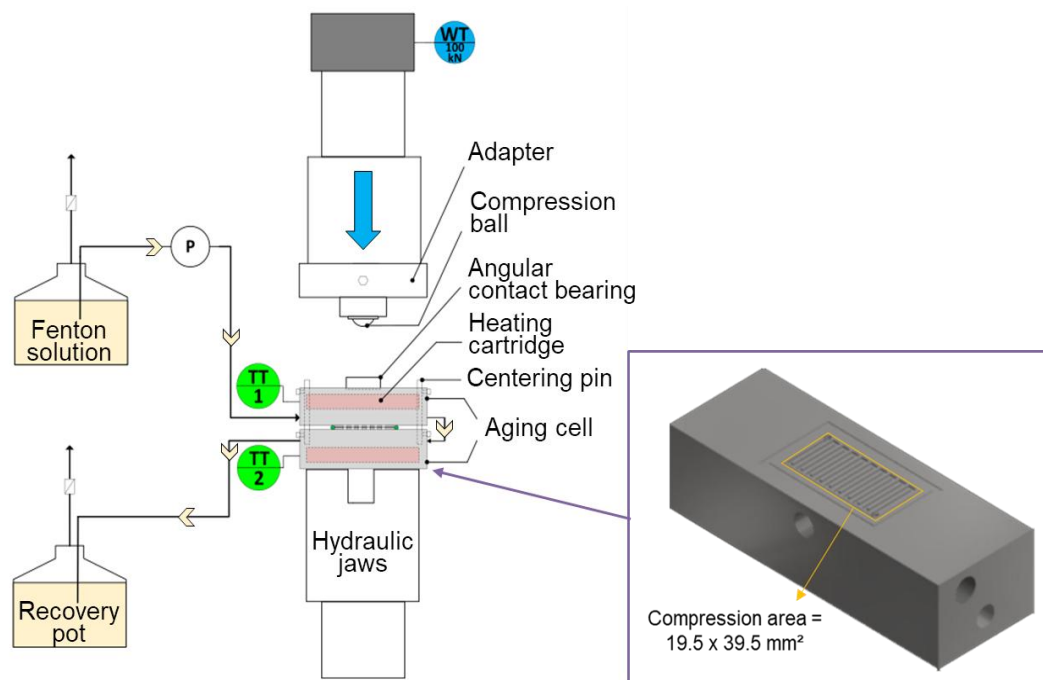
WT
100
kN

Adapter

Compression ball

Angular contact bearing

Heating cartridge

Centering pin

Aging cell

P

Fenton solution

TT
1

TT
2

Recovery pot

Hydraulic jaws

Compression area = 19.5 x 39.5 mm²